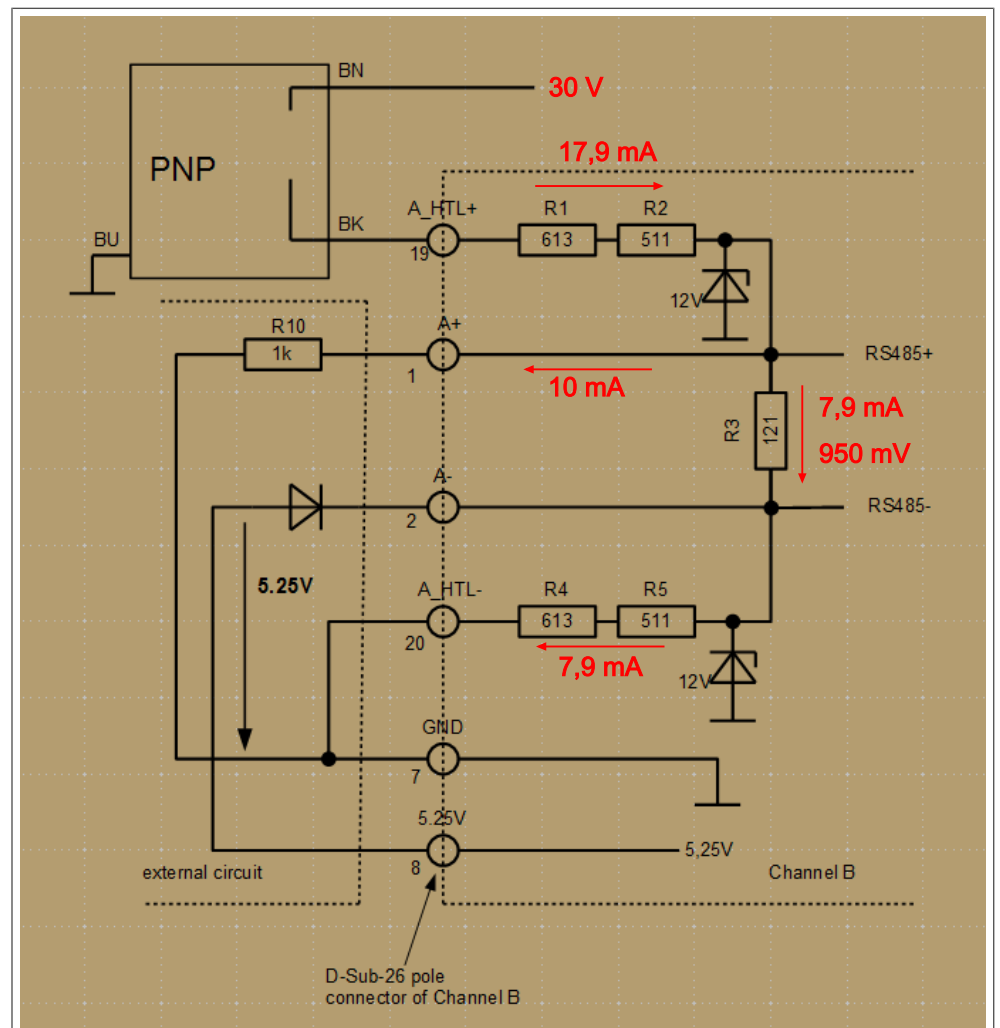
PNP

BN

BU

BK

30 V

17,9 mA

A_HTL+

19

R1

613

R2

511

12V

R10

1k

A+

1

10 mA

RS485+

R3

121

7,9 mA

950 mV

A-

2

RS485-

5.25V

A_HTL-

20

R4

613

R5

511

7,9 mA

12V

GND

7

5.25V

8

5,25V

external circuit

Channel B

D-Sub-26 pole connector of Channel B